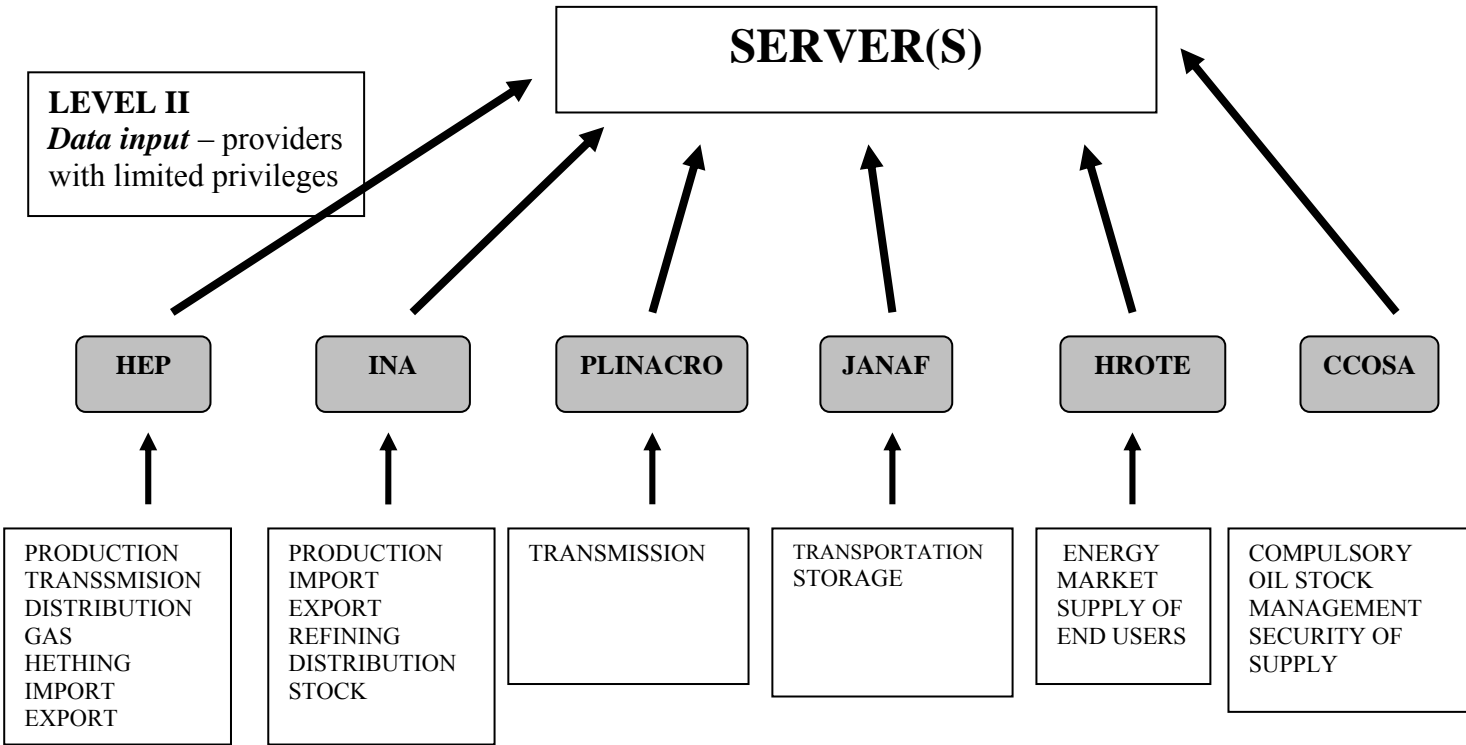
SERVER(S)

LEVEL II
*Data input* – providers with limited privileges

HEP

INA

PLINACRO

JANAF

HROTE

CCOSA

PRODUCTION
TRANSSMISION
DISTRIBUTION
GAS
HETHING
IMPORT
EXPORT

PRODUCTION
IMPORT
EXPORT
REFINING
DISTRIBUTION
STOCK

TRANSMISSION

TRANSPORTATION
STORAGE

ENERGY
MARKET
SUPPLY OF
END USERS

COMPULSORY
OIL STOCK
MANAGEMENT
SECURITY OF
SUPPLY